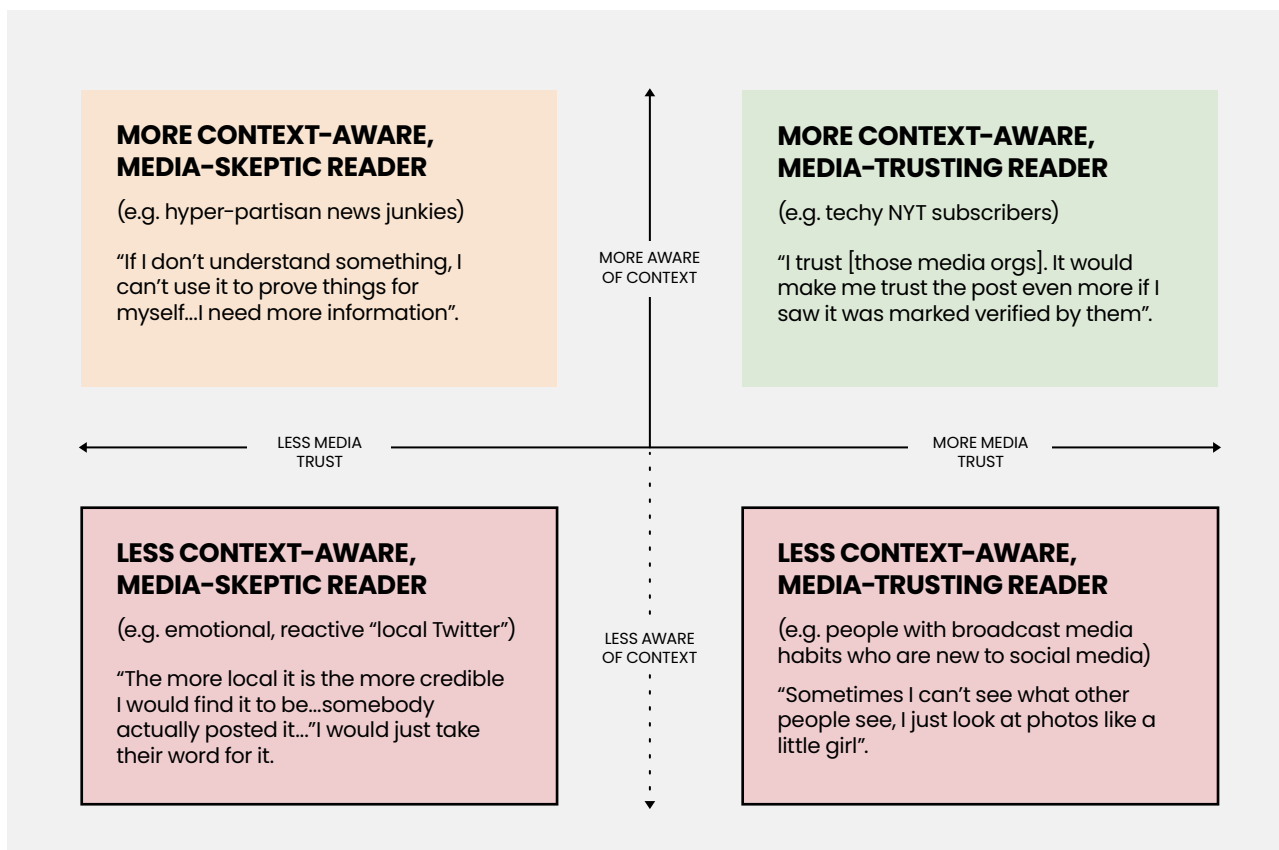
MORE CONTEXT-AWARE, MEDIA-SKEPTIC READER

(e.g. hyper-partisan news junkies)

“If I don’t understand something, I can’t use it to prove things for myself...I need more information”.

MORE AWARE OF CONTEXT

MORE CONTEXT-AWARE, MEDIA-TRUSTING READER

(e.g. techy NYT subscribers)

“I trust [those media orgs]. It would make me trust the post even more if I saw it was marked verified by them”.

LESS MEDIA TRUST

MORE MEDIA TRUST

LESS CONTEXT-AWARE, MEDIA-SKEPTIC READER

(e.g. emotional, reactive “local Twitter”)

“The more local it is the more credible I would find it to be...somebody actually posted it...”I would just take their word for it.

LESS AWARE OF CONTEXT

LESS CONTEXT-AWARE, MEDIA-TRUSTING READER

(e.g. people with broadcast media habits who are new to social media)

“Sometimes I can’t see what other people see, I just look at photos like a little girl”.